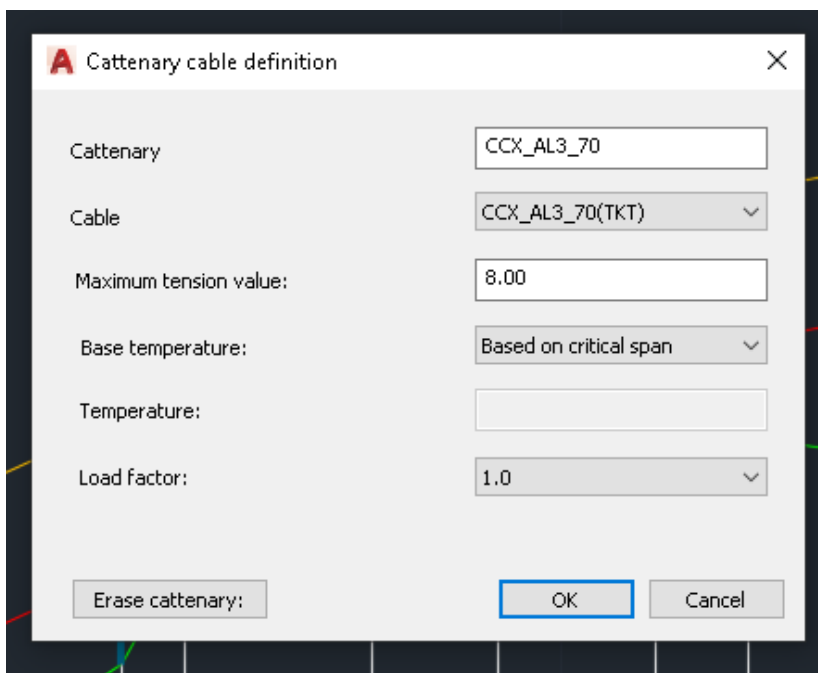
Cattenary cable definition

Cattenary
CCX_AL3_70

Cable
CCX_AL3_70(TKT)

Maximum tension value:
8.00

Base temperature:
Based on critical span

Temperature:

Load factor:
1.0

Erase cattenary:
OK
Cancel